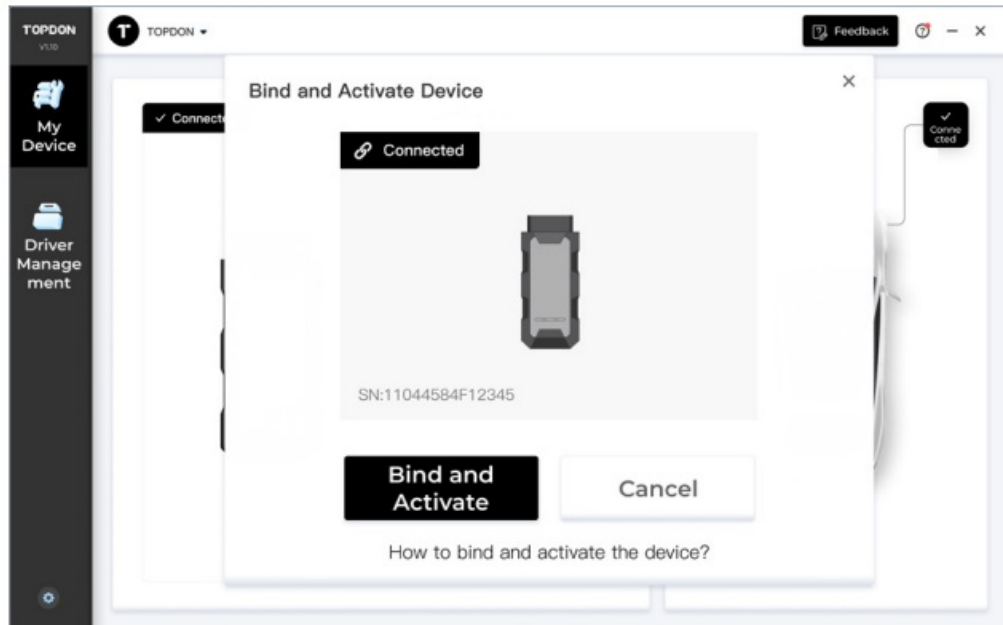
TOPDON
V1.10

My Device

Driver Management

TOPDON

Feedback

✓ Connecte

✓ Conne cted

Bind and Activate Device

×

Connected

SN:11044584F12345

Bind and Activate

Cancel

How to bind and activate the device?